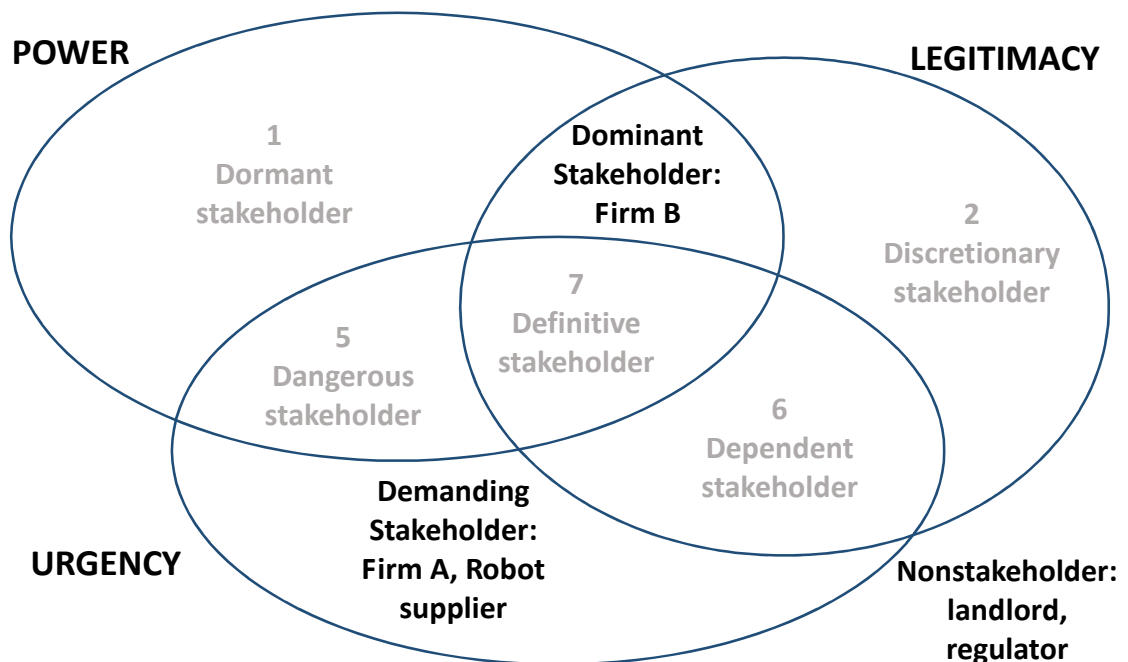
POWER

LEGITIMACY

1
Dormant
stakeholder

Dominant
Stakeholder:
Firm B

2
Discretionary
stakeholder

7
Definitive
stakeholder

5
Dangerous
stakeholder

6
Dependent
stakeholder

Demanding
Stakeholder:
Firm A, Robot
supplier

URGENCY

Nonstakeholder:
landlord,
regulator